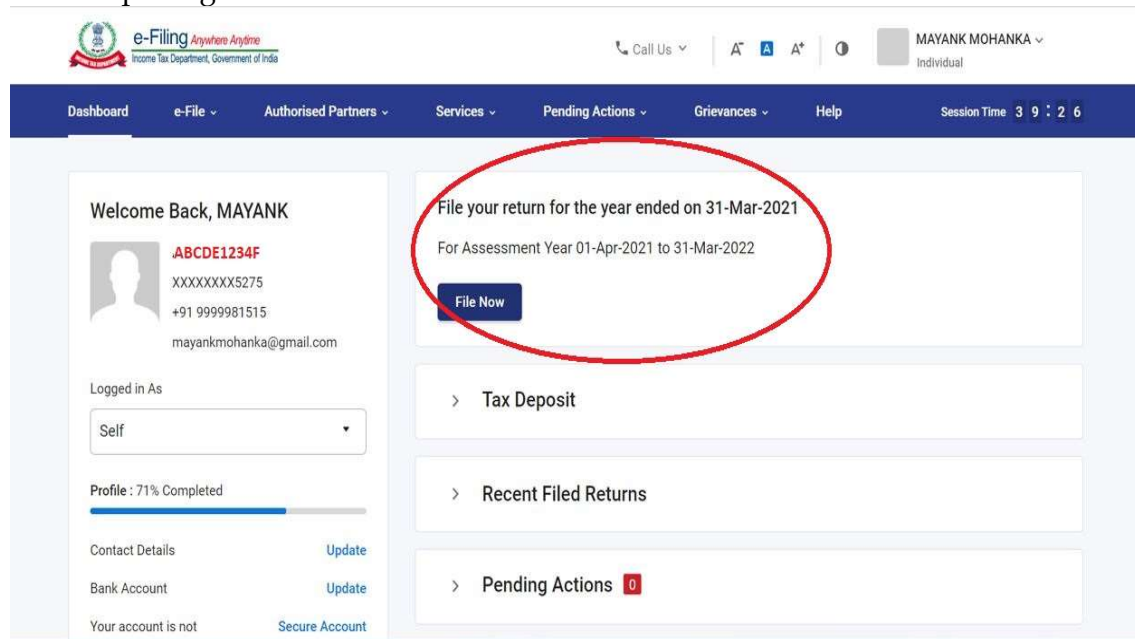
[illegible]

e-Filing Anywhere Anytime
Income Tax Department, Government of India

Call Us

A⁻ A A⁺

MAYANK MOHANKA
Individual

Dashboard e-File Authorised Partners Services Pending Actions Grievances Help Session Time 3 9 : 2 6

Welcome Back, MAYANK

ABCDE1234F
XXXXXXXX5275
+91 9999981515
mayankmohanka@gmail.com

Logged in As
Self

Profile : 71% Completed

Contact Details Update
Bank Account Update
Your account is not Secure Account

File your return for the year ended on 31-Mar-2021
For Assessment Year 01-Apr-2021 to 31-Mar-2022
File Now

Tax Deposit

Recent Filed Returns

Pending Actions 0